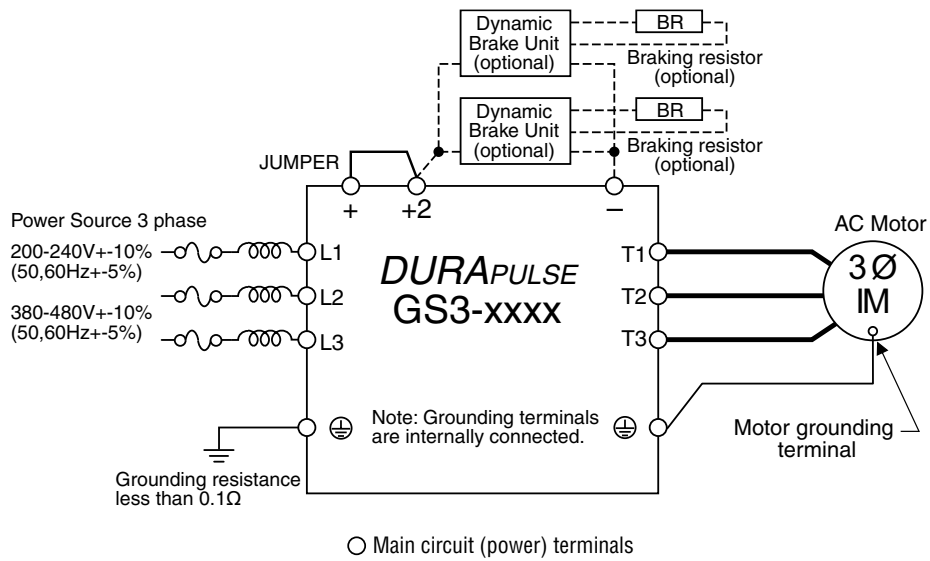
Dynamic Brake Unit (optional)

BR

Braking resistor (optional)

Dynamic Brake Unit (optional)

BR

Braking resistor (optional)

JUMPER

+

+2

−

Power Source 3 phase

200-240V+-10% (50,60Hz+-5%)

380-480V+-10% (50,60Hz+-5%)

L1

L2

L3

DURAPULSE
GS3-xxxx

T1

T2

T3

AC Motor

3 Ø
IM

Note: Grounding terminals are internally connected.

Motor grounding terminal

Grounding resistance less than 0.1Ω

○ Main circuit (power) terminals